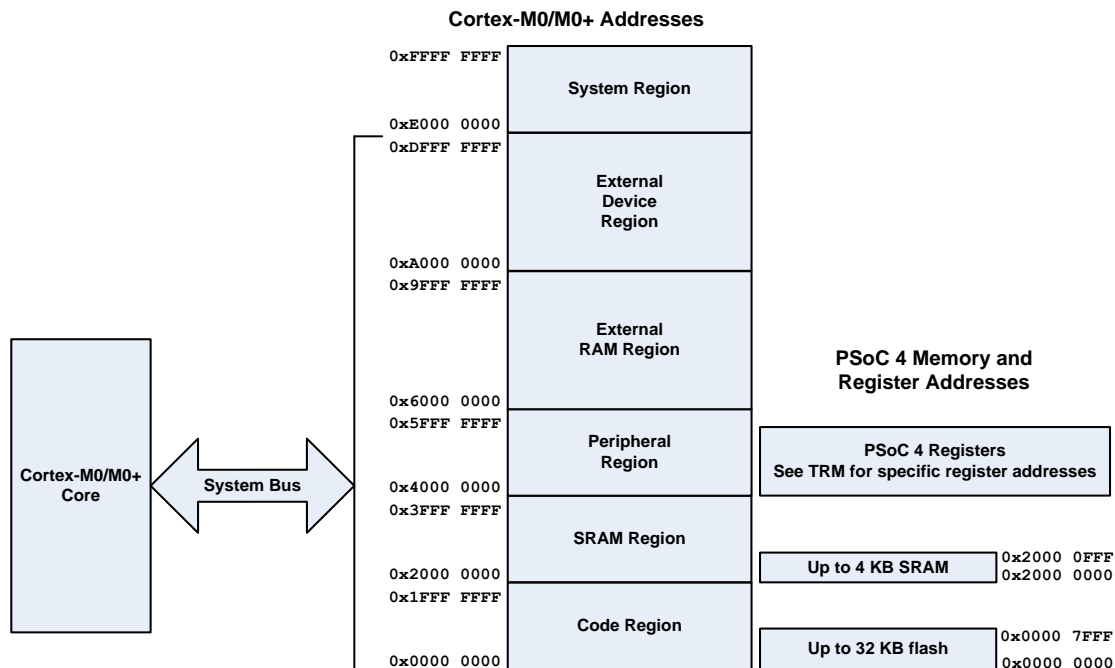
Cortex-M0/M0+ Addresses

0xFFFF FFFF
System Region
0xE000 0000
0xDFFF FFFF
External Device Region
0xA000 0000
0x9FFF FFFF
External RAM Region
0x6000 0000
0x5FFF FFFF
Peripheral Region
0x4000 0000
0x3FFF FFFF
SRAM Region
0x2000 0000
0x1FFF FFFF
Code Region
0x0000 0000

Cortex-M0/M0+ Core

System Bus

PSoC 4 Memory and Register Addresses

PSoC 4 Registers
See TRM for specific register addresses

Up to 4 KB SRAM
0x2000 0FFF
0x2000 0000

Up to 32 KB flash
0x0000 7FFF
0x0000 0000